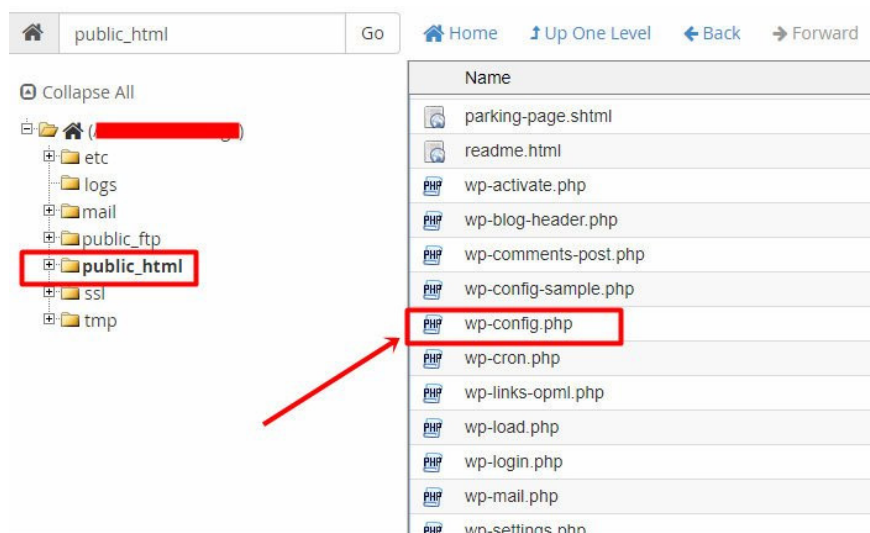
public_html Go

Home Up One Level Back Forward

Collapse All

([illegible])
etc
logs
mail
public_ftp
public_html
ssl
tmp

| Name |
|---|
| parking-page.shtml |
| readme.html |
| wp-activate.php |
| wp-blog-header.php |
| wp-comments-post.php |
| wp-config-sample.php |
| wp-config.php |
| wp-cron.php |
| wp-links-opml.php |
| wp-load.php |
| wp-login.php |
| wp-mail.php |
| wp-settings.php |